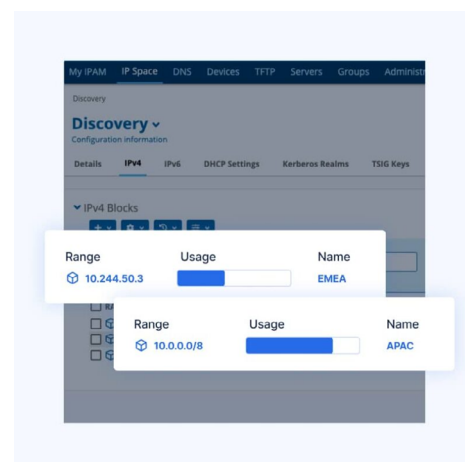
My IPAM IP Space DNS Devices TFTP Servers Groups Administ

Discovery

Discovery ⌄
Configuration information

Details IPv4 IPv6 DHCP Settings Kerberos Realms TSIG Keys

▾ IPv4 Blocks

| Range | Usage | Name |
|---|---|---|
| 10.244.50.3 | | EMEA |

RA

| Range | Usage | Name |
|---|---|---|
| 10.0.0.0/8 | | APAC |